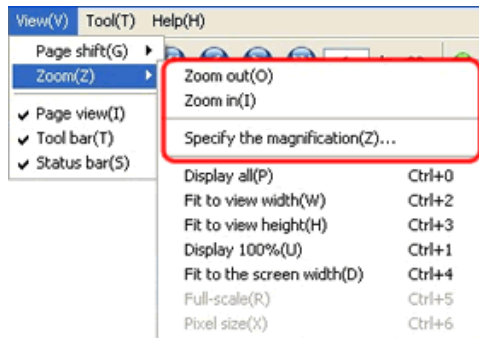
View(V) Tool(T) Help(H)

Page shift(G)
Zoom(Z)
Page view(I)
Tool bar(T)
Status bar(S)

Zoom out(O)
Zoom in(I)
Specify the magnification(Z)...

| | |
|---|---|
| Display all(P) | Ctrl+0 |
| Fit to view width(W) | Ctrl+2 |
| Fit to view height(H) | Ctrl+3 |
| Display 100%(U) | Ctrl+1 |
| Fit to the screen width(D) | Ctrl+4 |
| Full-scale(R) | Ctrl+5 |
| Pixel size(X) | Ctrl+6 |